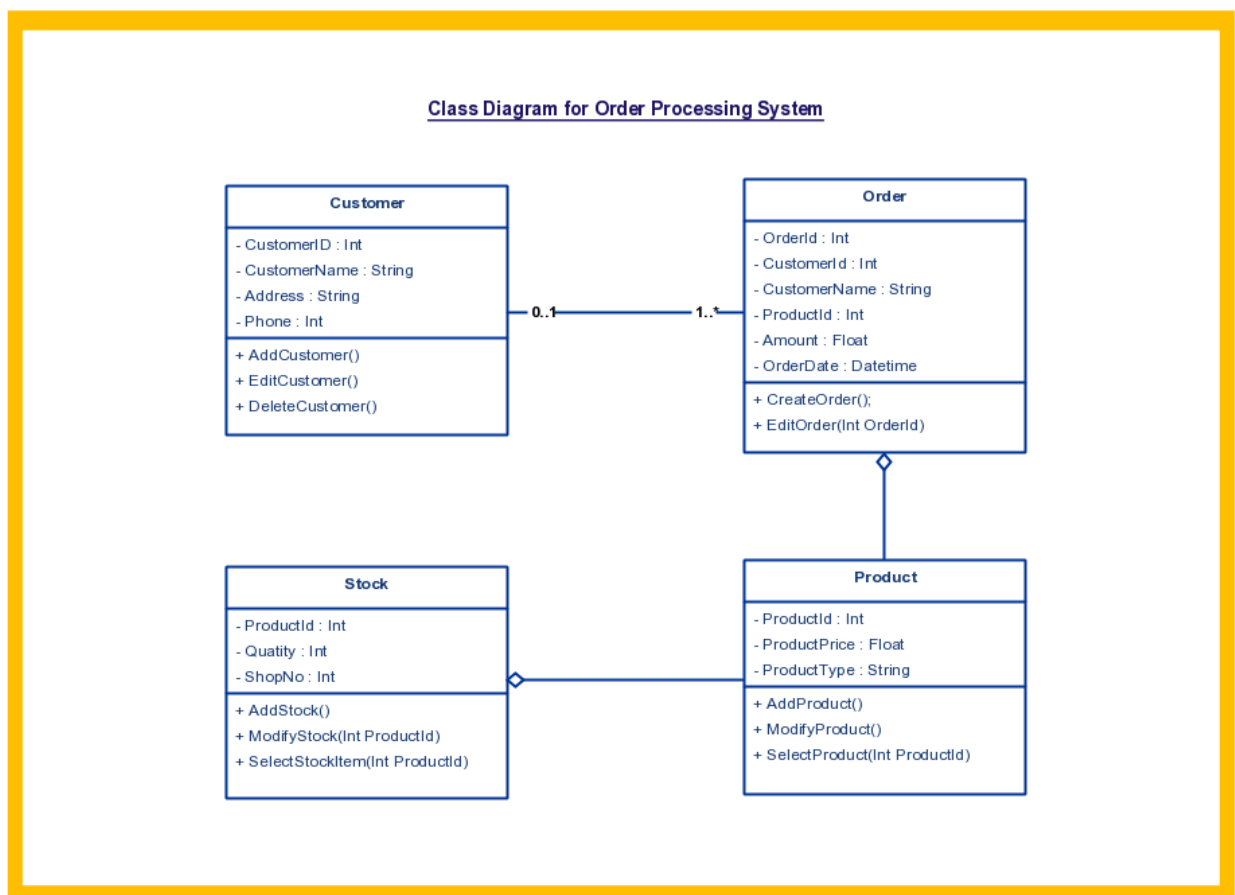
Class Diagram for Order Processing System

Customer

- CustomerID : Int
- CustomerName : String
- Address : String
- Phone : Int

+ AddCustomer()
+ EditCustomer()
+ DeleteCustomer()

0..1

1..*

Order

- OrderId : Int
- CustomerId : Int
- CustomerName : String
- ProductId : Int
- Amount : Float
- OrderDate : Datetime

+ CreateOrder();
+ EditOrder(Int OrderId)

Stock

- ProductId : Int
- Quatity : Int
- ShopNo : Int

+ AddStock()
+ ModifyStock(Int ProductId)
+ SelectStockItem(Int ProductId)

Product

- ProductId : Int
- ProductPrice : Float
- ProductType : String

+ AddProduct()
+ ModifyProduct()
+ SelectProduct(Int ProductId)